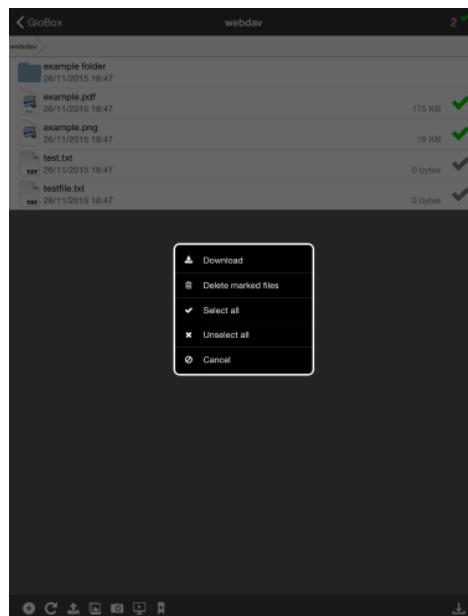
GioBox webdav 2

webdav

example folder
26/11/2015 18:47

example.pdf
26/11/2015 18:47 175 KB

example.png
26/11/2015 18:47 19 KB

test.txt
TXT 26/11/2015 18:47 0 bytes

testfile.txt
TXT 26/11/2015 18:47 0 bytes

Download
Delete marked files
Select all
Unselect all
Cancel